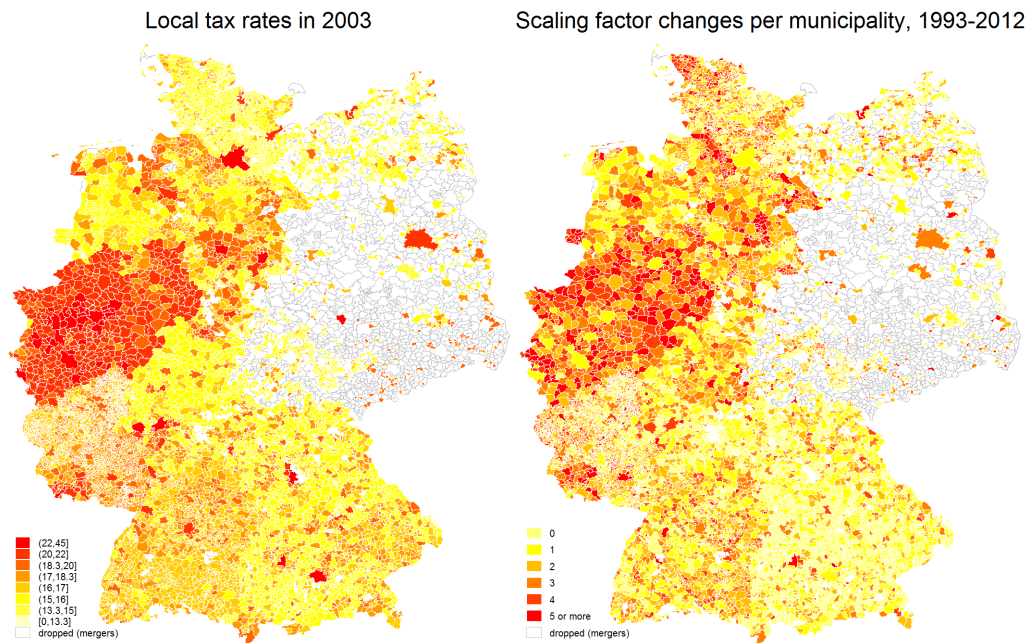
Local tax rates in 2003

(22,45]
(20,22]
(18.3,20]
(17,18.3]
(16,17]
(15,16]
(13.3,15]
[0,13.3]
dropped (mergers)

Scaling factor changes per municipality, 1993-2012

0
1
2
3
4
5 or more
dropped (mergers)